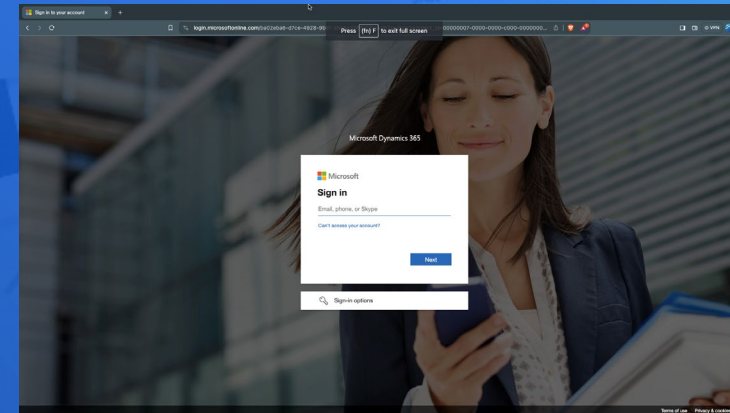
Sign in to your account

login.microsoftonline.com/ba02eba6-d7ce-4928-90

Press (fn) F to exit full screen

00000007-0000-0000-c000-0000000...

VPN

Microsoft Dynamics 365

Microsoft

Sign in

Email, phone, or Skype

Can't access your account?

Next

Sign-in options

Terms of use Privacy & cookies